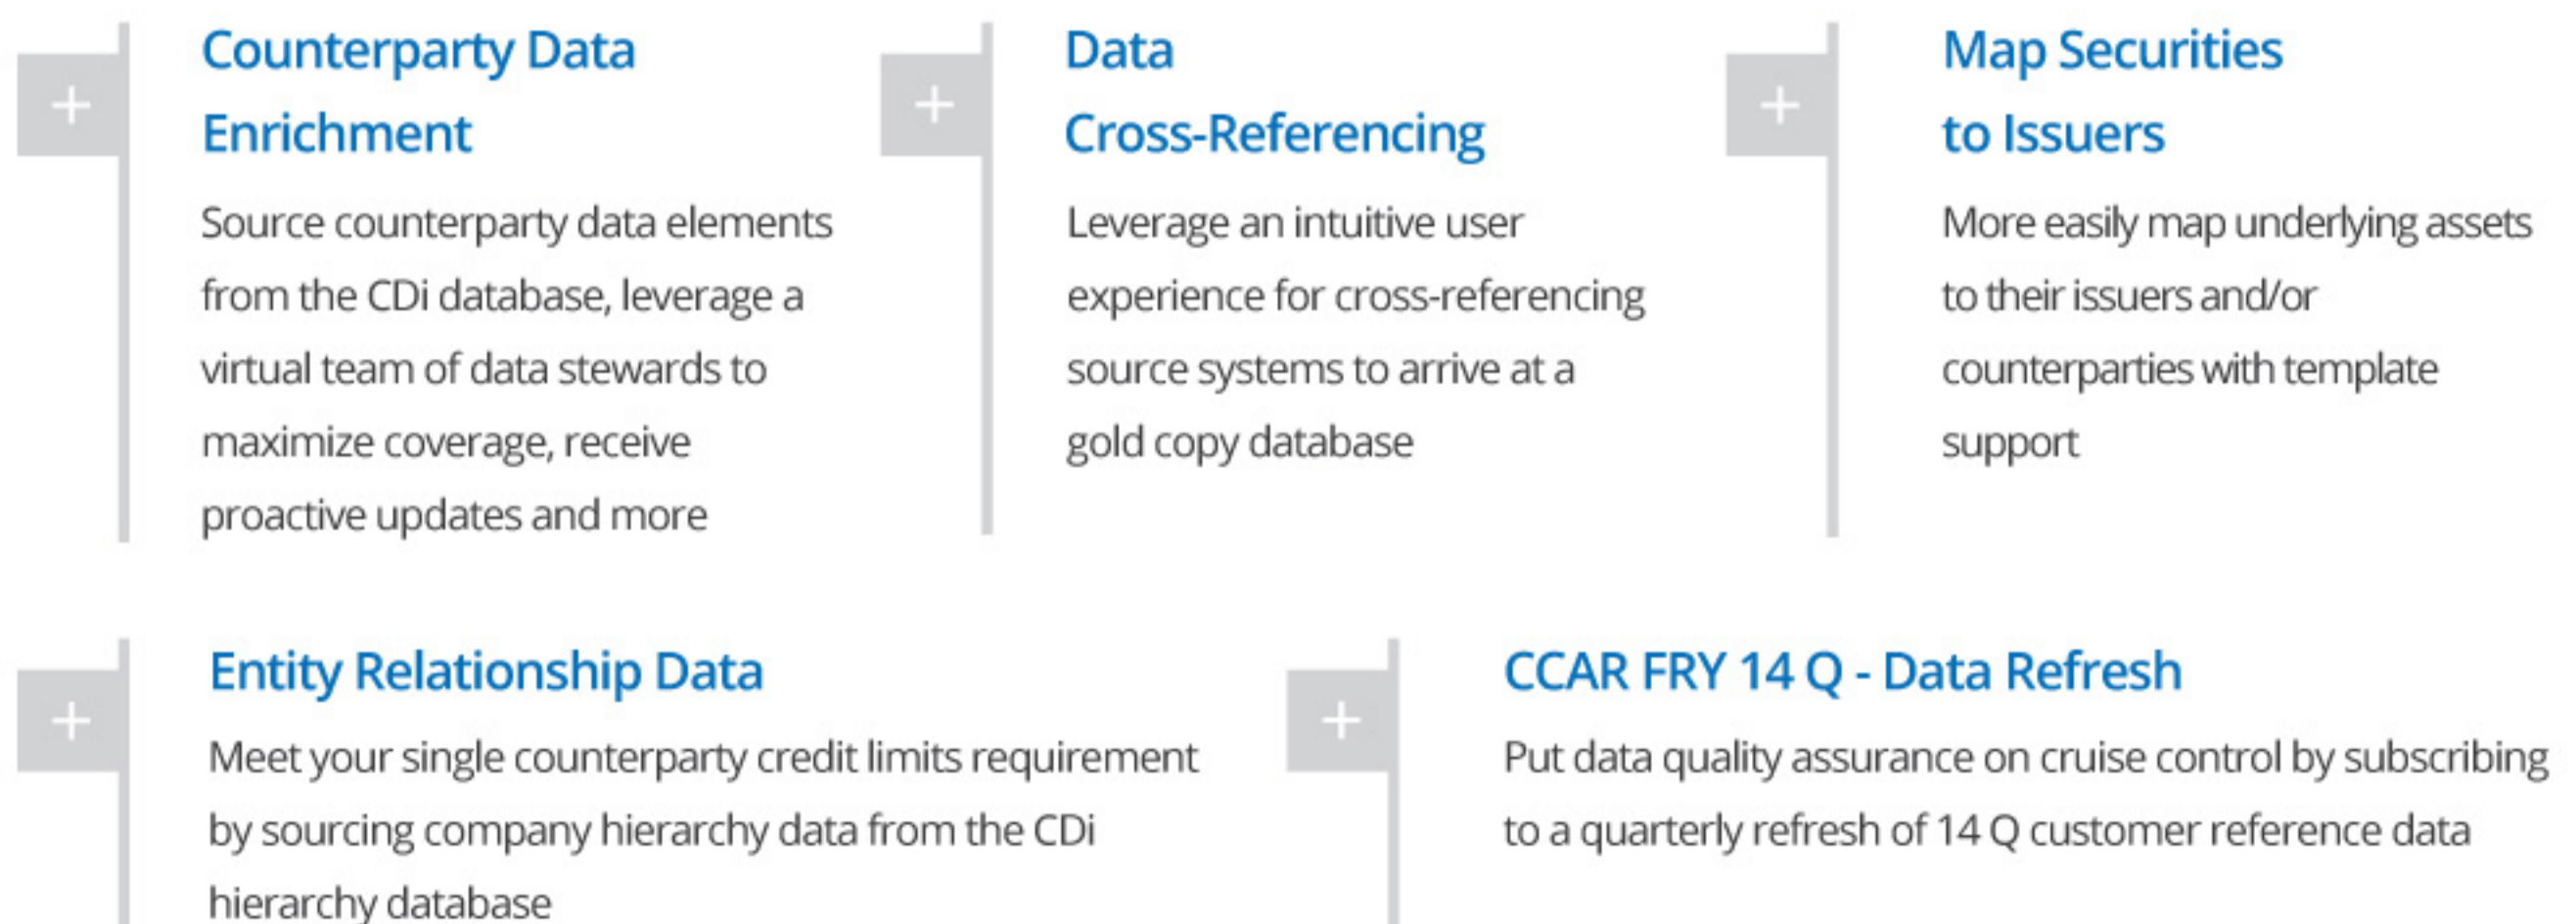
+

Counterparty Data Enrichment

Source counterparty data elements from the CDi database, leverage a virtual team of data stewards to maximize coverage, receive proactive updates and more

+

Data Cross-Referencing

Leverage an intuitive user experience for cross-referencing source systems to arrive at a gold copy database

+

Map Securities to Issuers

More easily map underlying assets to their issuers and/or counterparties with template support

+

Entity Relationship Data

Meet your single counterparty credit limits requirement by sourcing company hierarchy data from the CDi hierarchy database

+

CCAR FRY 14 Q - Data Refresh

Put data quality assurance on cruise control by subscribing to a quarterly refresh of 14 Q customer reference data